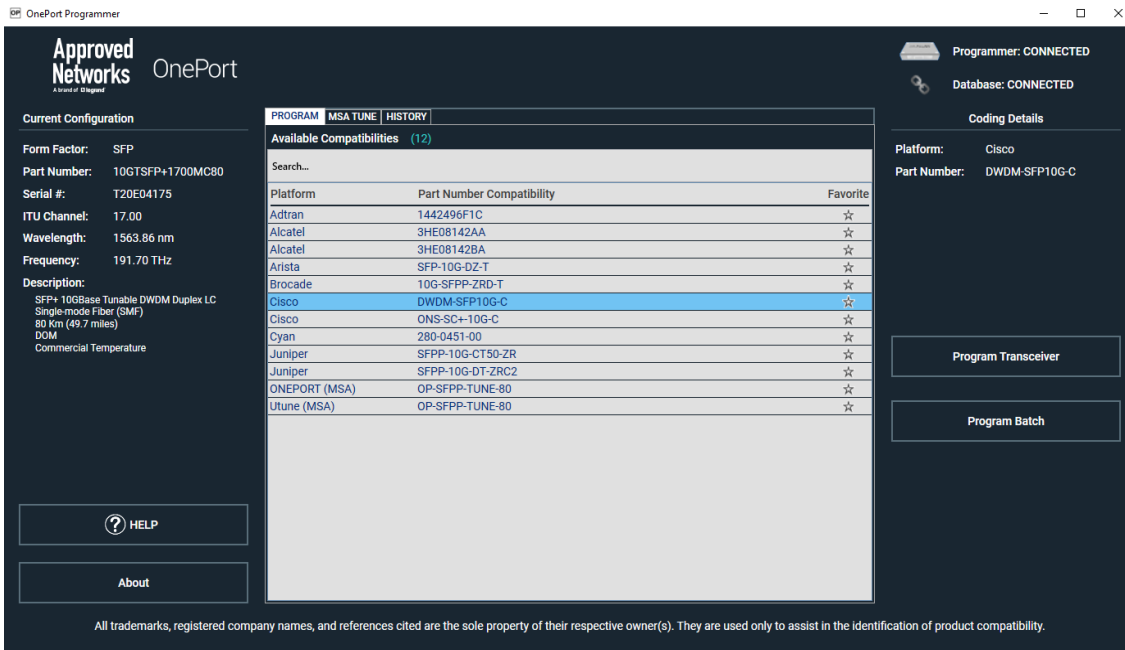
OP OnePort Programmer

Approved Networks
A brand of legrand
OnePort

Programmer: CONNECTED
Database: CONNECTED

Current Configuration

Form Factor: SFP
Part Number: 10GTSFP+1700MC80
Serial #: T20E04175
ITU Channel: 17.00
Wavelength: 1563.86 nm
Frequency: 191.70 THz
Description:
SFP+ 10GBase Tunable DWDM Duplex LC Single-mode Fiber (SMF) 80 Km (49.7 miles) DOM Commercial Temperature

PROGRAM MSA TUNE HISTORY

Available Compatibilities (12)

Search...

| Platform | Part Number Compatibility | Favorite |
|---|---|---|
| Adtran | 1442496F1C | ☆ |
| Alcatel | 3HE08142AA | ☆ |
| Alcatel | 3HE08142BA | ☆ |
| Arista | SFP-10G-DZ-T | ☆ |
| Brocade | 10G-SFPP-ZRD-T | ☆ |
| Cisco | DWDM-SFP10G-C | ☆ |
| Cisco | ONS-SC+-10G-C | ☆ |
| Cyan | 280-0451-00 | ☆ |
| Juniper | SFPP-10G-CT50-ZR | ☆ |
| Juniper | SFPP-10G-DT-ZRC2 | ☆ |
| ONEPORT (MSA) | OP-SFPP-TUNE-80 | ☆ |
| Utune (MSA) | OP-SFPP-TUNE-80 | ☆ |

Coding Details

Platform: Cisco
Part Number: DWDM-SFP10G-C

Program Transceiver

Program Batch

HELP

About

All trademarks, registered company names, and references cited are the sole property of their respective owner(s). They are used only to assist in the identification of product compatibility.